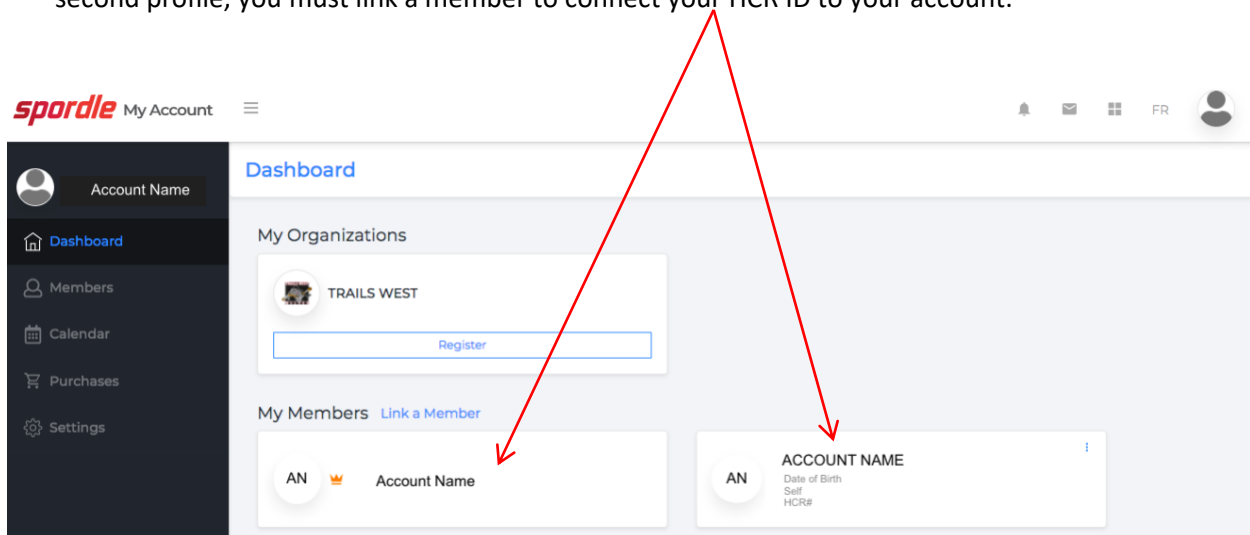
second profile, you must link a member to connect your HCR ID to your account.

spordle My Account

FR

Account Name

Dashboard

Members

Calendar

Purchases

Settings

Dashboard

My Organizations

TRAILS WEST

Register

My Members Link a Member

AN

Account Name

AN

ACCOUNT NAME

Date of Birth
Self
HCR#